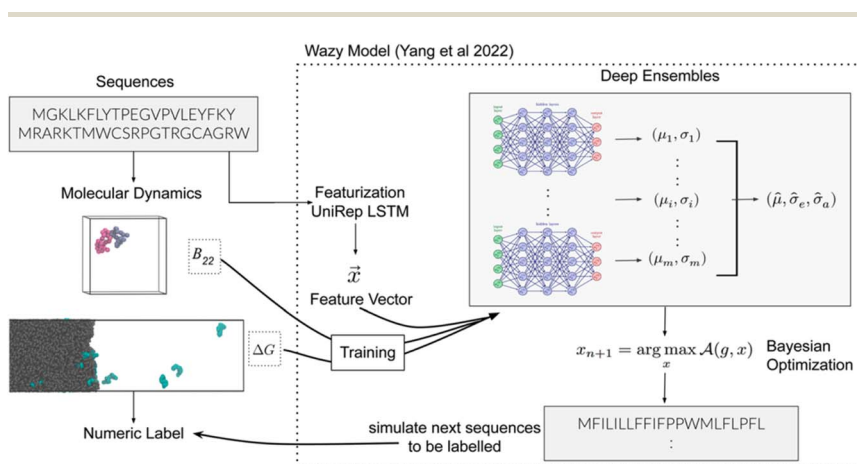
Wazy Model (Yang et al 2022)

Sequences

MGKLKFLYTPEGVPVLEYFKY
MRARKTMWCSRPGTRGCAGRW

Molecular Dynamics

Featurization
UniRep LSTM

$\vec{x}$

Feature Vector

$B_{22}$

$\Delta G$

Training

Deep Ensembles

$(\mu_1, \sigma_1)$

$(\mu_i, \sigma_i)$

$(\mu_m, \sigma_m)$

$(\hat{\mu}, \hat{\sigma}_e, \hat{\sigma}_a)$

$x_{n+1} = \arg\max_x \mathcal{A}(g, x)$

Bayesian
Optimization

Numeric Label

simulate next sequences
to be labelled

MFILILLFFIFPPWMLFLPFL
: